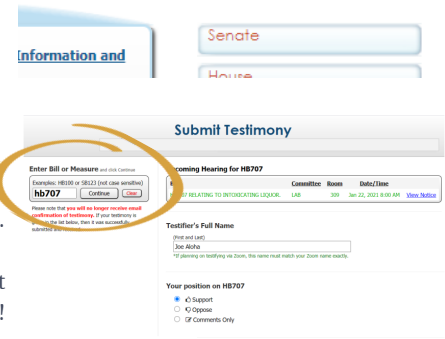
Information and

Senate

House

Submit Testimony

Enter Bill or Measure and click Continue

Examples: HB100 or SB123 (not case sensitive)

hb707 Continue Clear

Please note that you will no longer receive email confirmation of testimony. If your testimony is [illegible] the list below, then it was successfully submitted and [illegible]

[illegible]coming Hearing for HB707

| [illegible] | Committee | Room | Date/Time | |
|---|---|---|---|---|
| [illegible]7 RELATING TO INTOXICATING LIQUOR. | LAB | 309 | Jan 22, 2021 8:00 AM | View Notice |

Testifier's Full Name

(First and Last)

Joe Aloha

*If planning on testifying via Zoom, this name must match your Zoom name exactly.

Your position on HB707

Support

Oppose

Comments Only

t

!